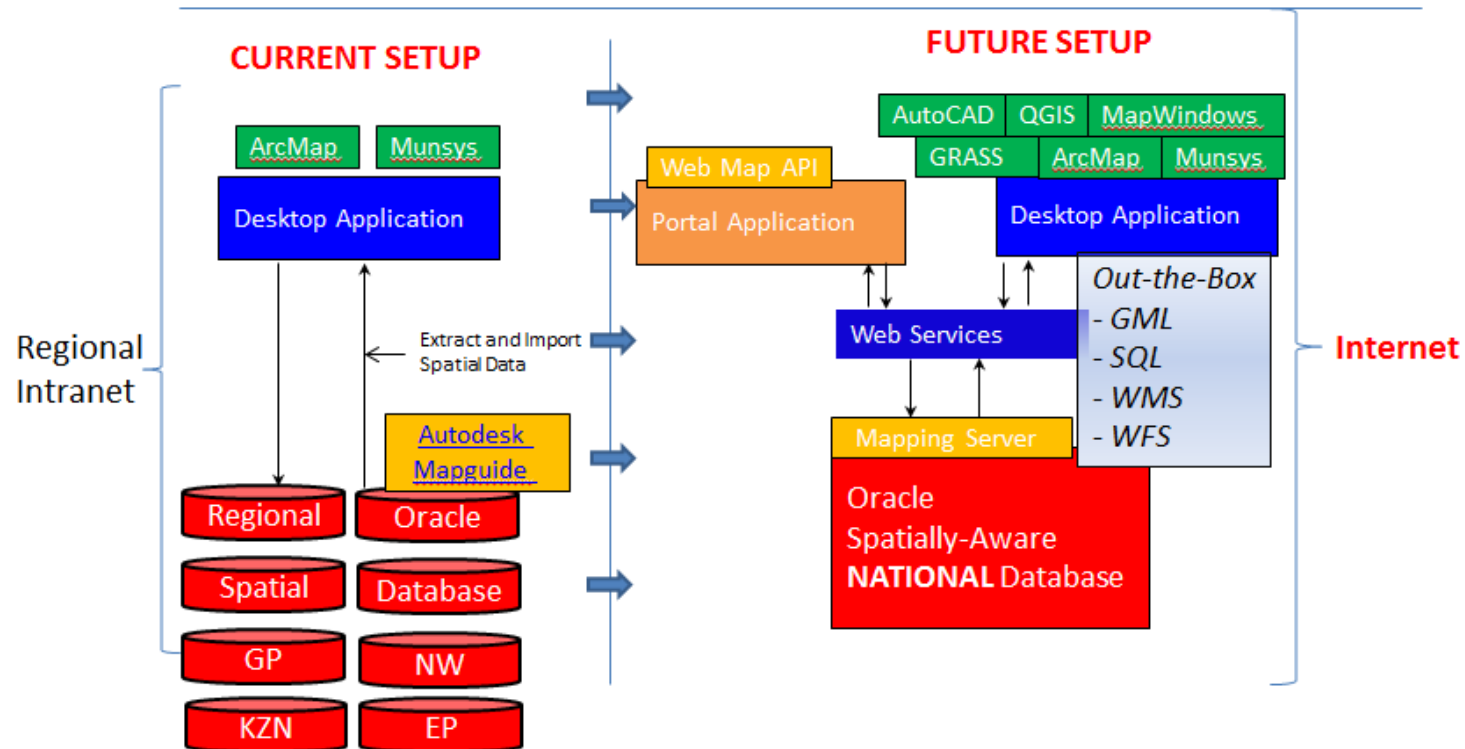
CURRENT SETUP

FUTURE SETUP

Regional Intranet

ArcMap

Munsys

Desktop Application

Extract and Import Spatial Data

Autodesk Mapguide

Regional

Oracle

Spatial

Database

GP

NW

KZN

EP

AutoCAD

QGIS

MapWindows

GRASS

ArcMap

Munsys

Web Map API

Portal Application

Desktop Application

Out-the-Box
- GML
- SQL
- WMS
- WFS

Web Services

Mapping Server

Oracle
Spatially-Aware
NATIONAL Database

Internet